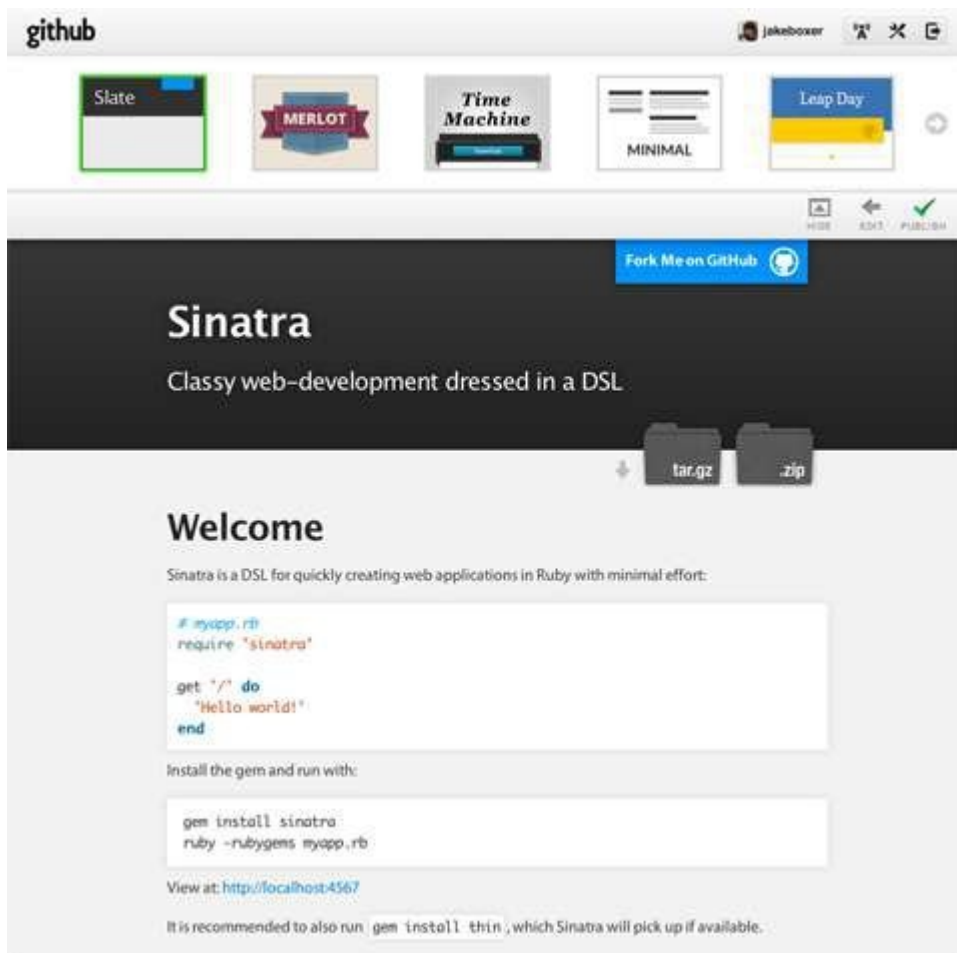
github

jakeboxer

Slate

MERLOT

Time Machine

MINIMAL

Leap Day

HIDE EDIT PUBLISH

Fork Me on GitHub

Sinatra

Classy web-development dressed in a DSL

tar.gz

.zip

Welcome

Sinatra is a DSL for quickly creating web applications in Ruby with minimal effort:

```
# myapp.rb
require 'sinatra'

get '/' do
  'Hello world!'
end
```

Install the gem and run with:

```
gem install sinatra
ruby -rubygems myapp.rb
```

View at: http://localhost:4567

It is recommended to also run gem install thin, which Sinatra will pick up if available.